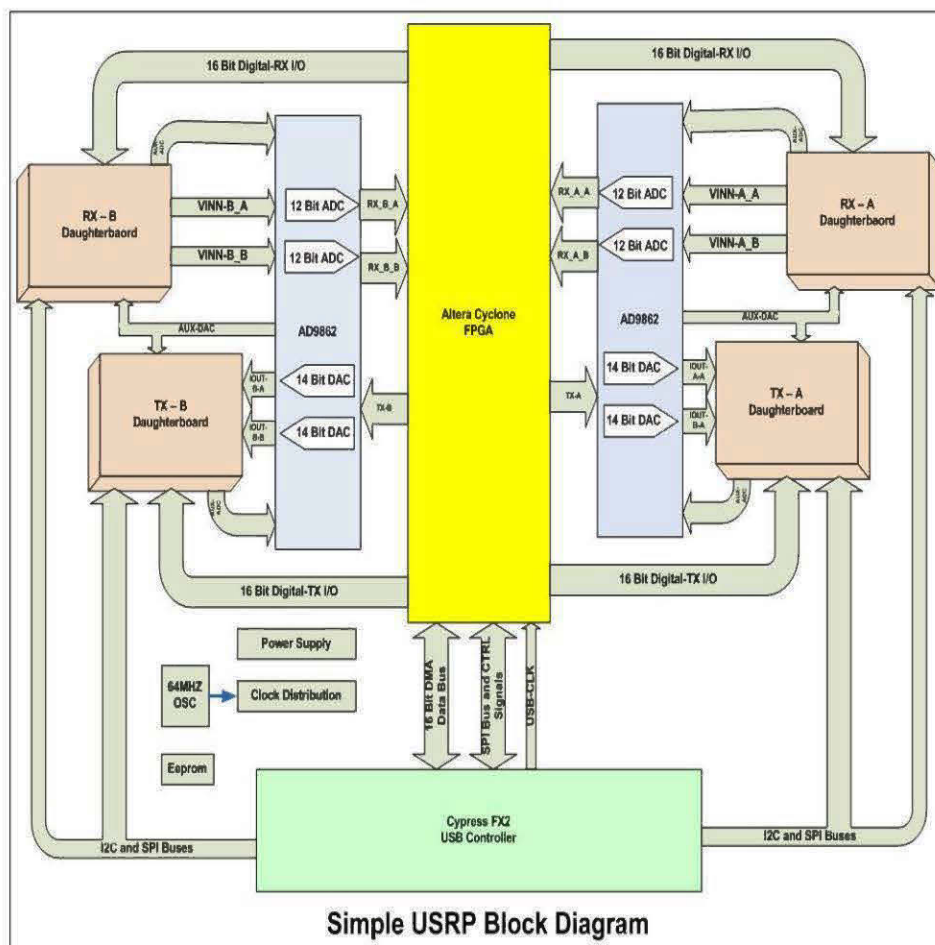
16 Bit Digital-RX I/O

16 Bit Digital-RX I/O

AUX-ADC

RX – B Daughterbaord

VINN-B_A

VINN-B_B

12 Bit ADC

12 Bit ADC

RX_B_A

RX_B_B

AD9862

AUX-DAC

TX – B Daughterboard

IOUT-B-A

IOUT-B-B

14 Bit DAC

14 Bit DAC

TX-B

AUX-ADC

Altera Cyclone FPGA

RX_A_A

RX_A_B

12 Bit ADC

12 Bit ADC

VINN-A_A

VINN-A_B

AUX-ADC

RX – A Daughterbaord

AD9862

AUX-DAC

TX-A

14 Bit DAC

14 Bit DAC

IOUT-A-A

IOUT-B-A

TX – A Daughterboard

AUX-ADC

16 Bit Digital-TX I/O

16 Bit Digital-TX I/O

Power Supply

64MHZ OSC

Clock Distribution

Eeprom

16 Bit DMA Data Bus

SPI Bus and CTRL Signals

USB-CLK

Cypress FX2 USB Controller

I2C and SPI Buses

I2C and SPI Buses

Simple USRP Block Diagram